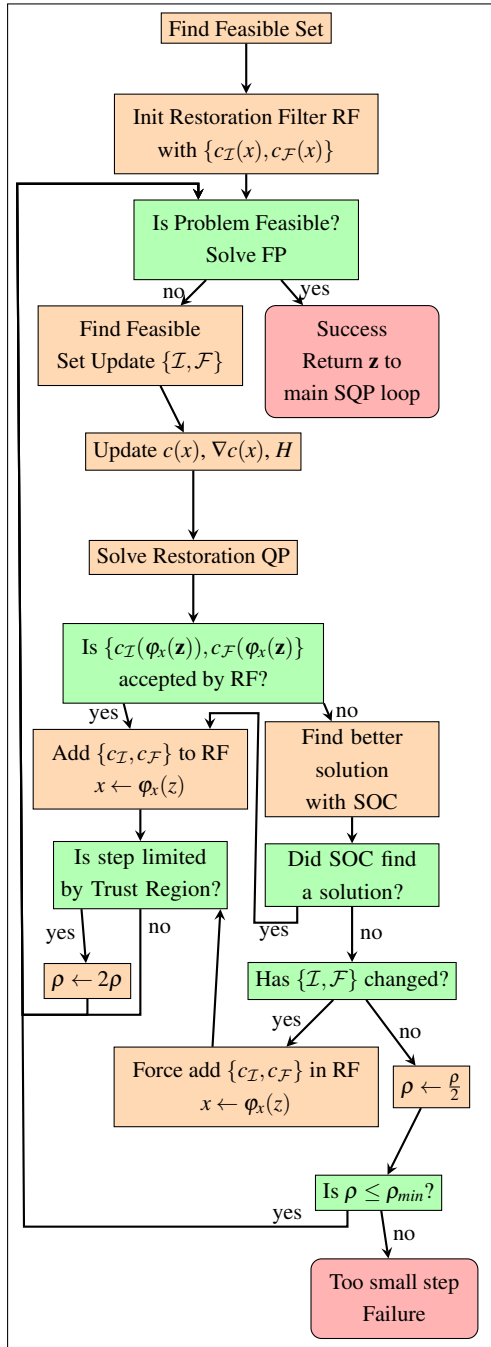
Find Feasible Set

Init Restoration Filter RF with $\{c_{\mathcal{I}}(x), c_{\mathcal{F}}(x)\}$

Is Problem Feasible? Solve FP

no

yes

Find Feasible Set Update $\{\mathcal{I}, \mathcal{F}\}$

Success Return $\mathbf{z}$ to main SQP loop

Update $c(x)$, $\nabla c(x)$, $H$

Solve Restoration QP

Is $\{c_{\mathcal{I}}(\varphi_x(\mathbf{z})), c_{\mathcal{F}}(\varphi_x(\mathbf{z})\}$ accepted by RF?

yes

no

Add $\{c_{\mathcal{I}}, c_{\mathcal{F}}\}$ to RF $x \leftarrow \varphi_x(z)$

Find better solution with SOC

Is step limited by Trust Region?

Did SOC find a solution?

yes

no

yes

no

$\rho \leftarrow 2\rho$

Has $\{\mathcal{I}, \mathcal{F}\}$ changed?

yes

no

Force add $\{c_{\mathcal{I}}, c_{\mathcal{F}}\}$ in RF $x \leftarrow \varphi_x(z)$

$\rho \leftarrow \frac{\rho}{2}$

Is $\rho \leq \rho_{min}$?

yes

no

Too small step Failure